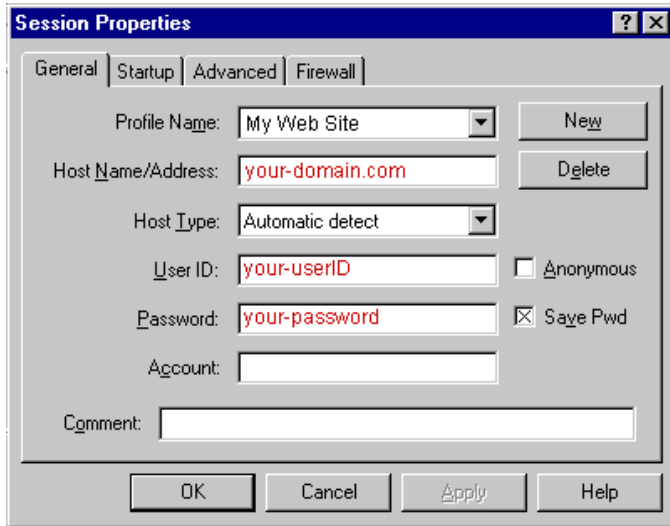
Session Properties

?

X

General

Startup

Advanced

Firewall

Profile Name:

My Web Site

New

Host Name/Address:

your-domain.com

Delete

Host Type:

Automatic detect

User ID:

your-userID

Anonymous

Password:

your-password

Save Pwd

Account:

Comment:

OK

Cancel

Apply

Help